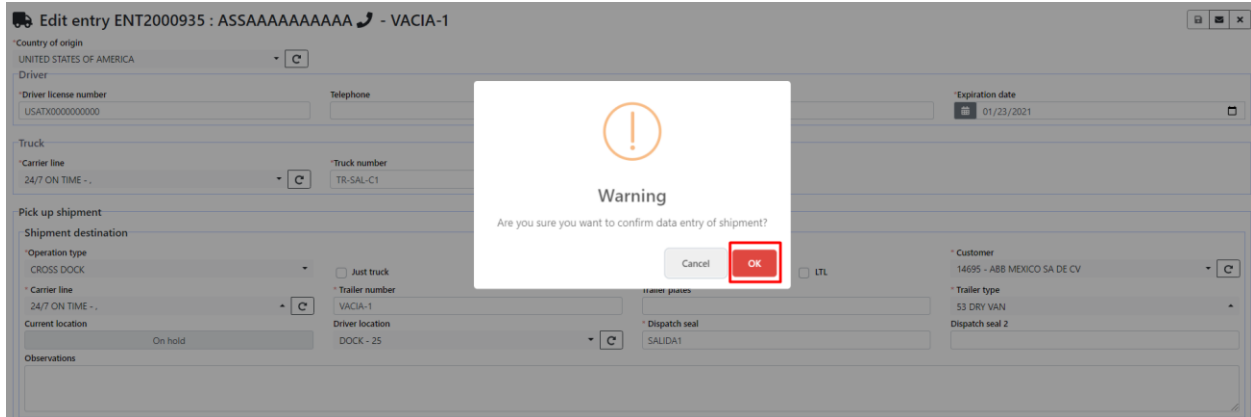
Edit entry ENT2000935 : ASSAAAAAAAAAA - VACIA-1

*Country of origin
UNITED STATES OF AMERICA

Driver
*Driver license number
USATX0000000000
Telephone
*Expiration date
01/23/2021

Truck
*Carrier line
24/7 ON TIME - ,
*Truck number
TR-SAL-C1

Pick up shipment
Shipment destination
*Operation type
CROSS DOCK
Just truck
LTL
* Customer
14695 - ABB MEXICO SA DE CV
* Carrier line
24/7 ON TIME - ,
* Trailer number
VACIA-1
Trailer plates
* Trailer type
53 DRY VAN
Current location
On hold
Driver location
DOCK - 25
* Dispatch seal
SALIDA1
Dispatch seal 2
Observations

Warning
Are you sure you want to confirm data entry of shipment?
Cancel
OK